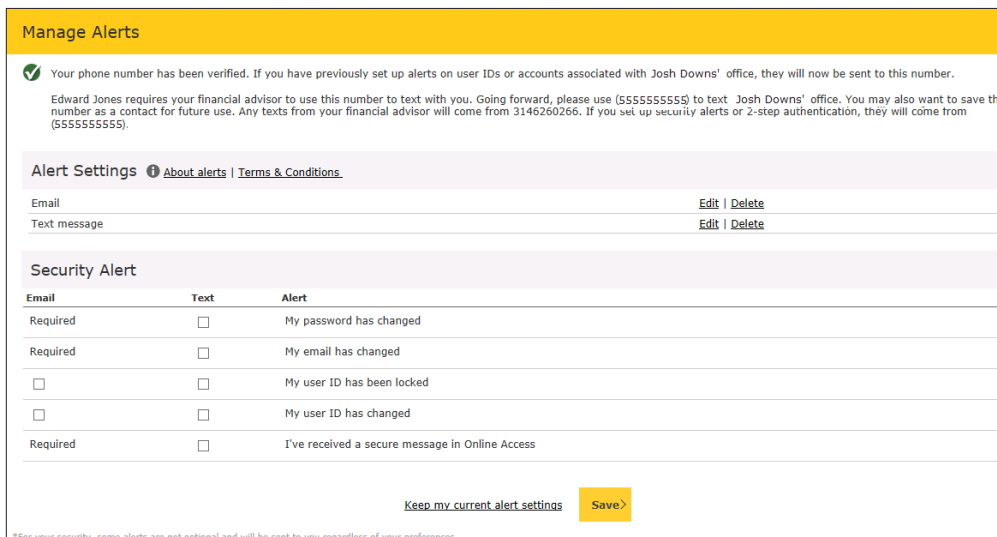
Manage Alerts

Your phone number has been verified. If you have previously set up alerts on user IDs or accounts associated with Josh Downs' office, they will now be sent to this number.

Edward Jones requires your financial advisor to use this number to text with you. Going forward, please use (5555555555) to text Josh Downs' office. You may also want to save th number as a contact for future use. Any texts from your financial advisor will come from 3146260266. If you set up security alerts or 2-step authentication, they will come from (5555555555).

Alert Settings About alerts | Terms & Conditions

| | |
|---|---|
| Email | Edit \| Delete |
| Text message | Edit \| Delete |

Security Alert

| Email | Text | Alert |
|---|---|---|
| Required | ☐ | My password has changed |
| Required | ☐ | My email has changed |
| ☐ | ☐ | My user ID has been locked |
| ☐ | ☐ | My user ID has changed |
| Required | ☐ | I've received a secure message in Online Access |

Keep my current alert settings Save›

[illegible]